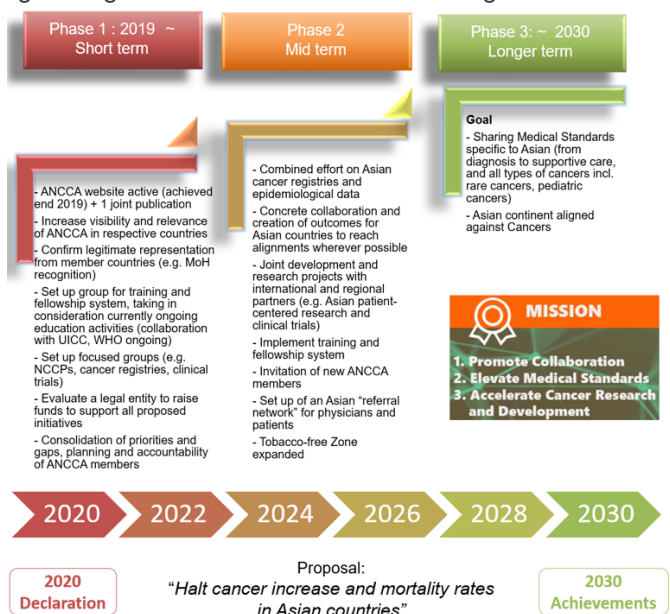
Phase 1 : 2019 ~
Short term

Phase 2
Mid term

Phase 3: ~ 2030
Longer term

Goal
- Sharing Medical Standards specific to Asian (from diagnosis to supportive care, and all types of cancers incl. rare cancers, pediatric cancers)
- Asian continent aligned against Cancers

- ANCCA website active (achieved end 2019) + 1 joint publication
- Increase visibility and relevance of ANCCA in respective countries
- Confirm legitimate representation from member countries (e.g. MoH recognition)
- Set up group for training and fellowship system, taking in consideration currently ongoing education activities (collaboration with UICC, WHO ongoing)
- Set up focused groups (e.g. NCCPs, cancer registries, clinical trials)
- Evaluate a legal entity to raise funds to support all proposed initiatives
- Consolidation of priorities and gaps, planning and accountability of ANCCA members

- Combined effort on Asian cancer registries and epidemiological data
- Concrete collaboration and creation of outcomes for Asian countries to reach alignments wherever possible
- Joint development and research projects with international and regional partners (e.g. Asian patient-centered research and clinical trials)
- Implement training and fellowship system
- Invitation of new ANCCA members
- Set up of an Asian "referral network" for physicians and patients
- Tobacco-free Zone expanded

MISSION
1. Promote Collaboration
2. Elevate Medical Standards
3. Accelerate Cancer Research and Development

2020 2022 2024 2026 2028 2030

2020
Declaration

Proposal:
"Halt cancer increase and mortality rates in Asian countries"

2030
Achievements